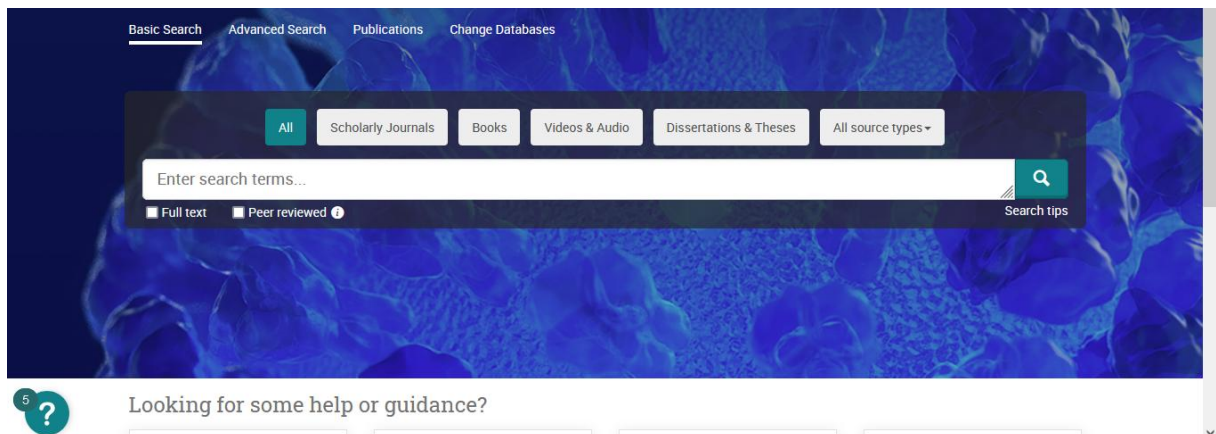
Basic Search Advanced Search Publications Change Databases

All Scholarly Journals Books Videos & Audio Dissertations & Theses All source types

Enter search terms...

Full text Peer reviewed

Search tips

5

?

Looking for some help or guidance?